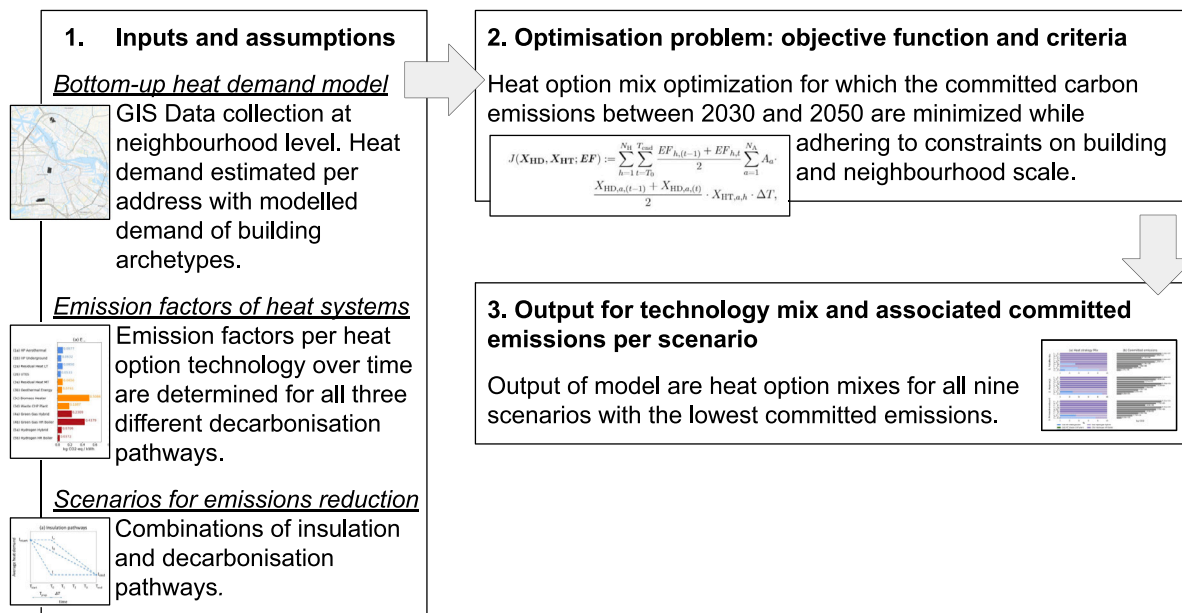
1. Inputs and assumptions

Bottom-up heat demand model

GIS Data collection at neighbourhood level. Heat demand estimated per address with modelled demand of building archetypes.

Emission factors of heat systems

Emission factors per heat option technology over time are determined for all three different decarbonisation pathways.

Scenarios for emissions reduction

Combinations of insulation and decarbonisation pathways.

2. Optimisation problem: objective function and criteria

Heat option mix optimization for which the committed carbon emissions between 2030 and 2050 are minimized while adhering to constraints on building and neighbourhood scale.

$J(\boldsymbol{X}_{\mathrm{HD}}, \boldsymbol{X}_{\mathrm{HT}}; \boldsymbol{EF}) := \sum_{h=1}^{N_{\mathrm{H}}} \sum_{t=T_0}^{T_{\mathrm{end}}} \frac{EF_{h,(t-1)} + EF_{h,t}}{2} \sum_{a=1}^{N_{\mathrm{A}}} A_a \cdot \frac{X_{\mathrm{HD},a,(t-1)} + X_{\mathrm{HD},a,(t)}}{2} \cdot X_{\mathrm{HT},a,h} \cdot \Delta T,$

3. Output for technology mix and associated committed emissions per scenario

Output of model are heat option mixes for all nine scenarios with the lowest committed emissions.